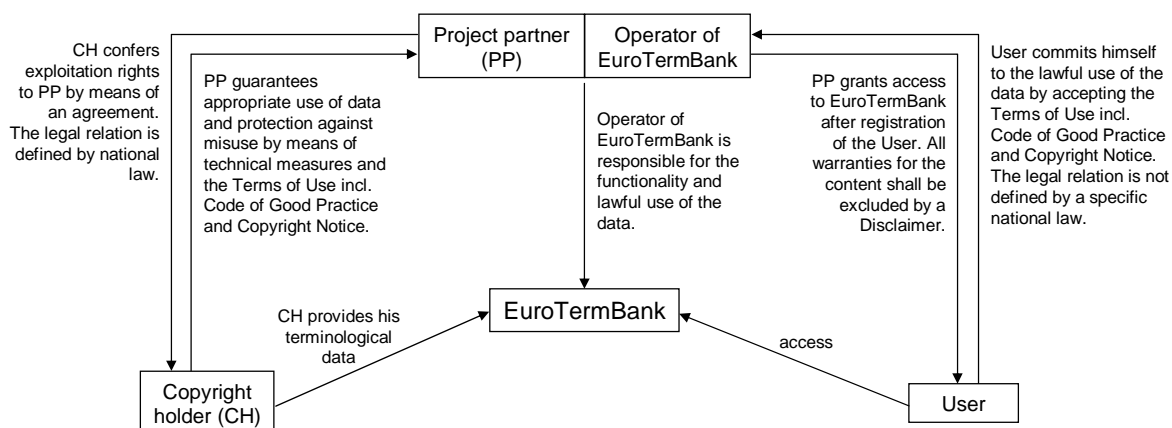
Project partner (PP)

Operator of EuroTermBank

CH confers exploitation rights to PP by means of an agreement. The legal relation is defined by national law.

PP guarantees appropriate use of data and protection against misuse by means of technical measures and the Terms of Use incl. Code of Good Practice and Copyright Notice.

Operator of EuroTermBank is responsible for the functionality and lawful use of the data.

PP grants access to EuroTermBank after registration of the User. All warranties for the content shall be excluded by a Disclaimer.

User commits himself to the lawful use of the data by accepting the Terms of Use incl. Code of Good Practice and Copyright Notice. The legal relation is not defined by a specific national law.

CH provides his terminological data

EuroTermBank

access

Copyright holder (CH)

User